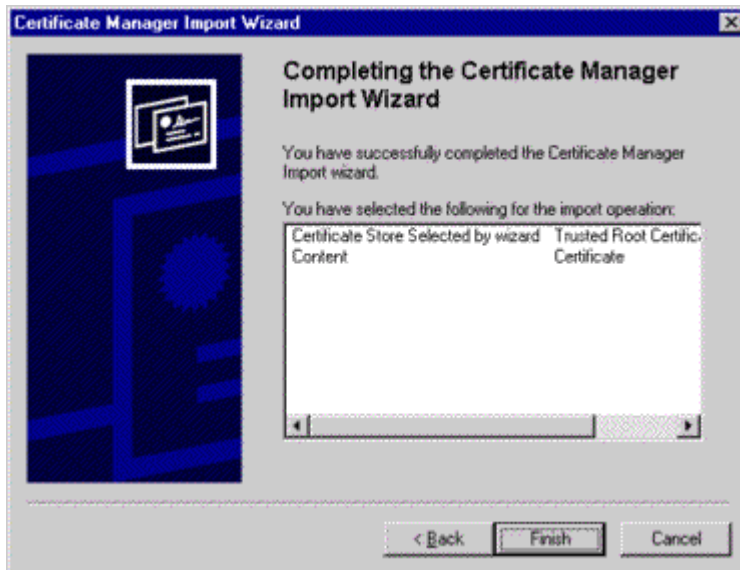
Certificate Manager Import Wizard

Completing the Certificate Manager Import Wizard

You have successfully completed the Certificate Manager Import wizard.

You have selected the following for the import operation:

| | |
|---|---|
| Certificate Store Selected by wizard | Trusted Root Certific |
| Content | Certificate |

< Back
Finish
Cancel